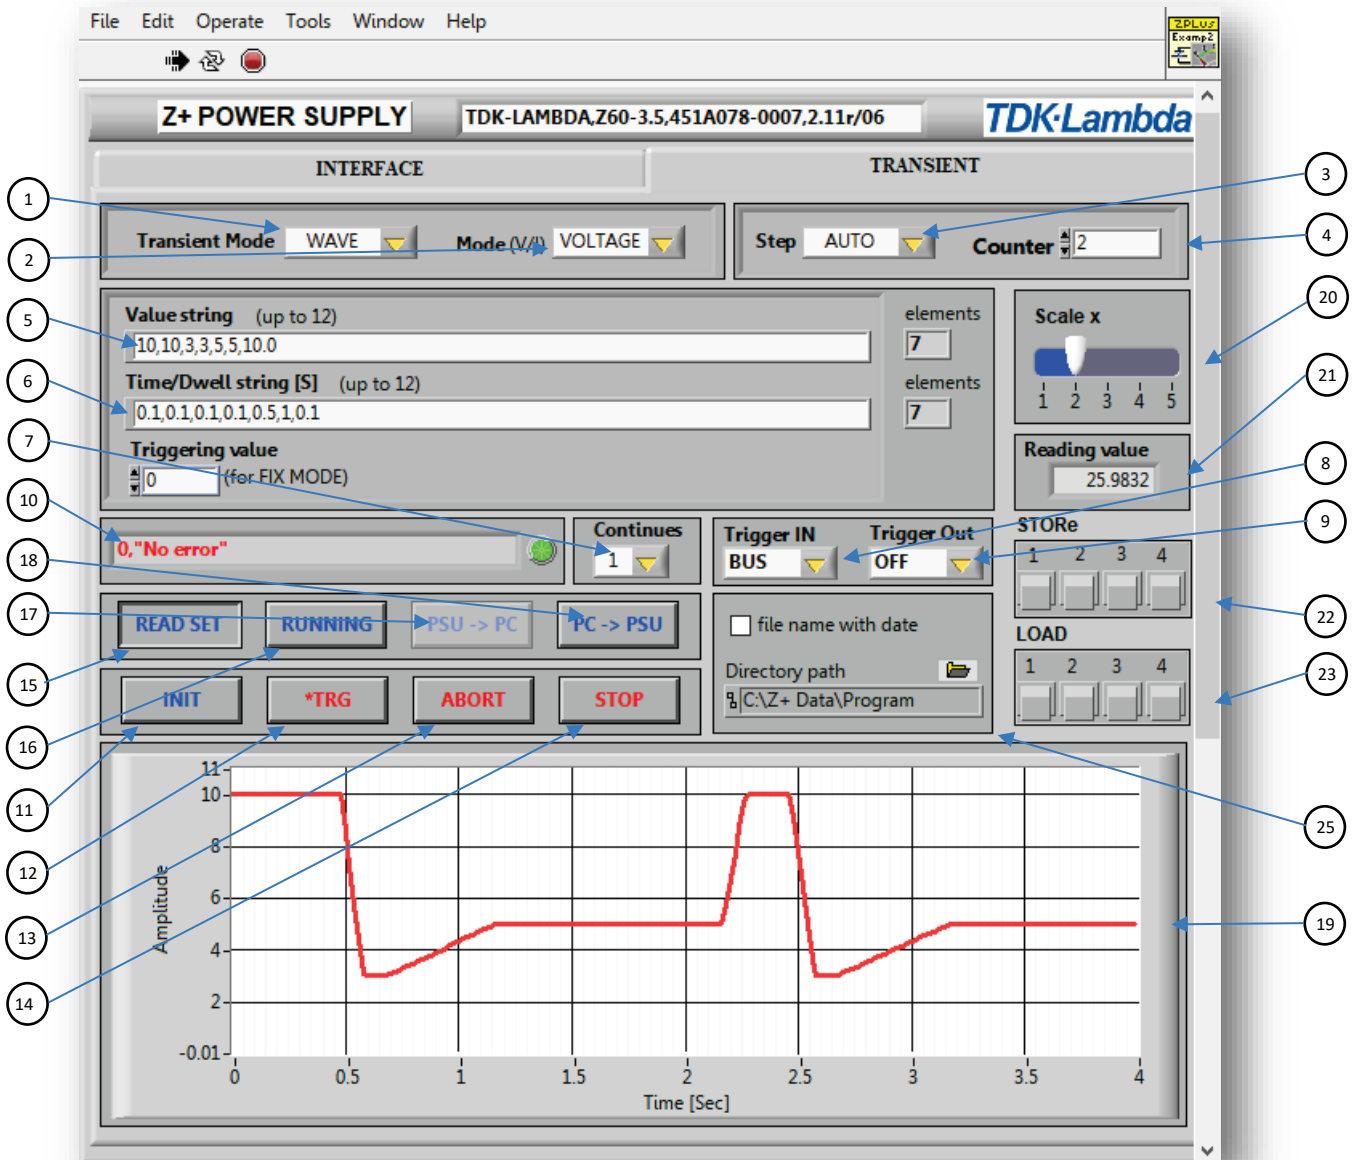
File Edit Operate Tools Window Help

ZPLus Examp2

Z+ POWER SUPPLY

TDK-LAMBDA,Z60-3.5,451A078-0007,2.11r/06

TDK·Lambda

INTERFACE

TRANSIENT

1

2

3

4

Transient Mode WAVE

Mode (V/I) VOLTAGE

Step AUTO

Counter 2

5

6

7

Value string (up to 12)

10,10,3,3,5,5,10.0

elements 7

Time/Dwell string [S] (up to 12)

0.1,0.1,0.1,0.1,0.5,1,0.1

elements 7

Triggering value

0 (for FIX MODE)

20

21

Scale x

1 2 3 4 5

Reading value

25.9832

8

9

10

18

0,"No error"

Continues

1

Trigger IN

BUS

Trigger Out

OFF

STORe

1 2 3 4

17

15

16

11

12

13

14

READ SET

RUNNING

PSU -> PC

PC -> PSU

INIT

*TRG

ABORT

STOP

file name with date

Directory path

C:\Z+ Data\Program

LOAD

1 2 3 4

22

23

25

19

11
10
8
6
4
2
-0.01

Amplitude

0 0.5 1 1.5 2 2.5 3 3.5 4

Time [Sec]